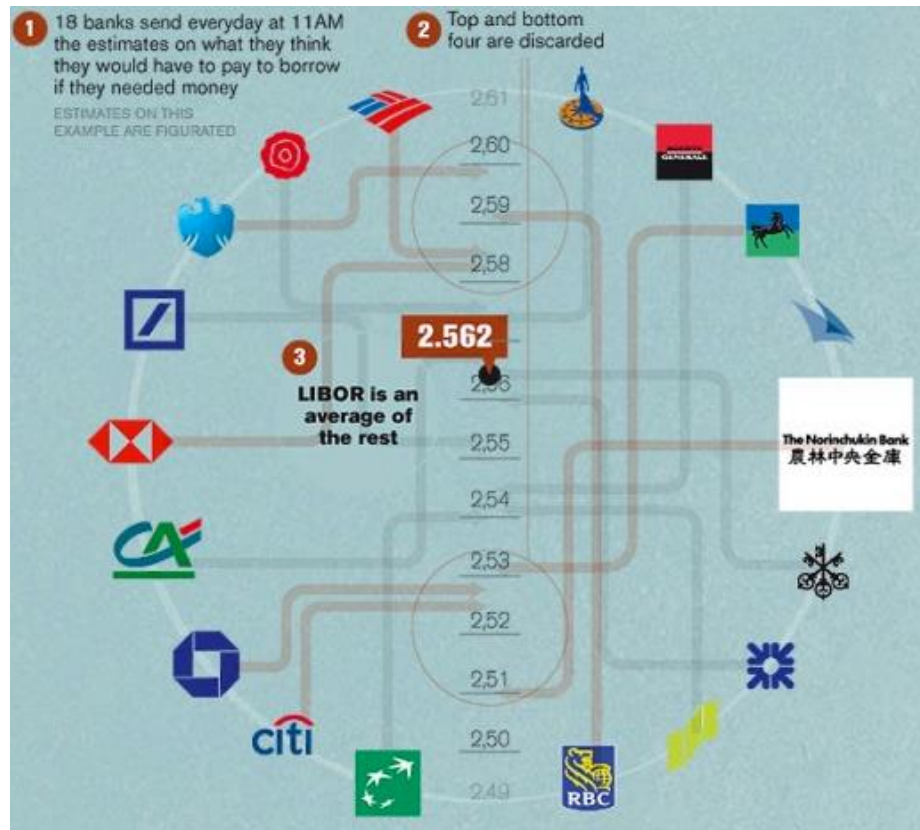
1 18 banks send everyday at 11AM the estimates on what they think they would have to pay to borrow if they needed money

ESTIMATES ON THIS EXAMPLE ARE FIGURATED

2 Top and bottom four are discarded

2,61

2,60

2,59

2,58

2.562

3 LIBOR is an average of the rest

2,56

2,55

2,54

2,53

2,52

2,51

2,50

2,49

GENERALE

The Norinchukin Bank
農林中央金庫

citi

RBC